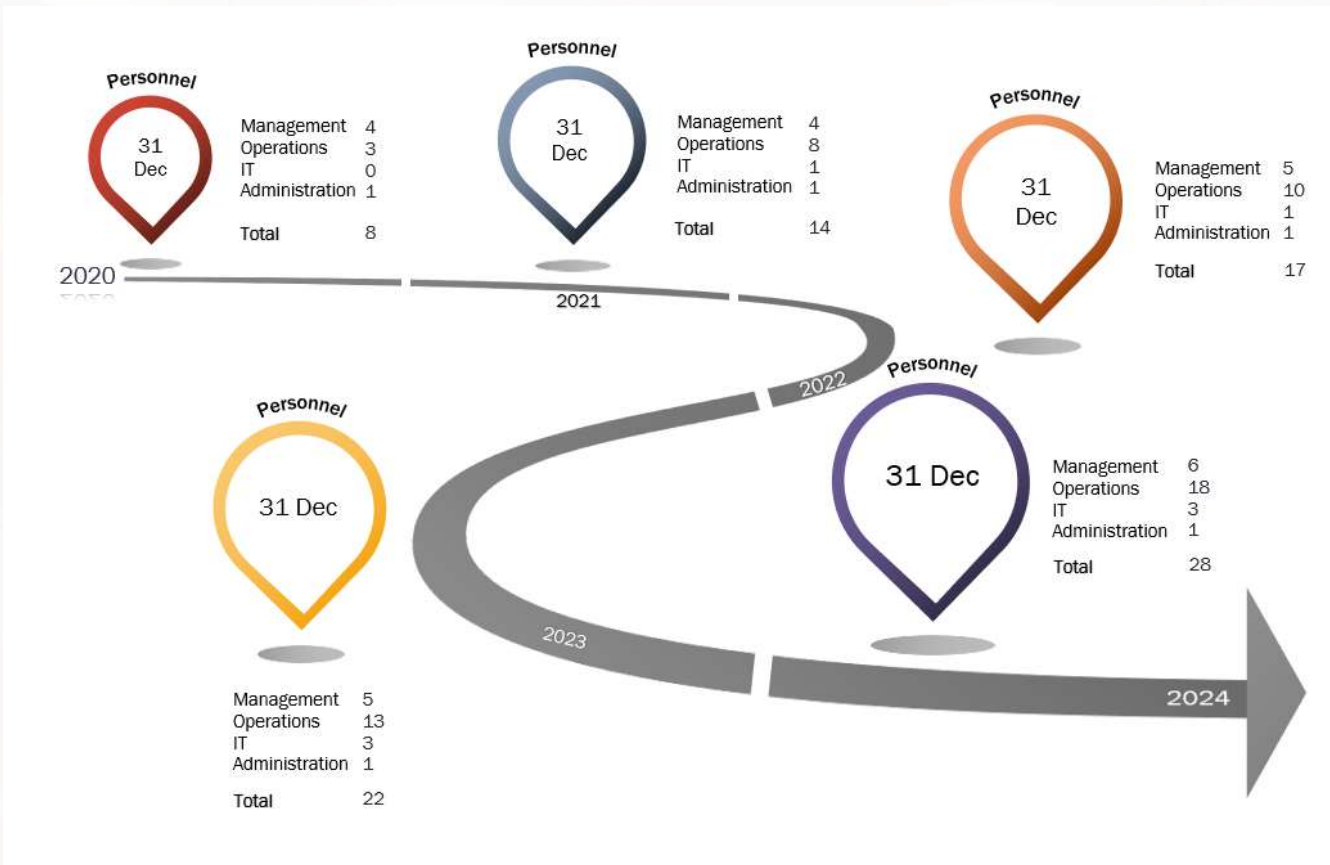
Personnel

31 Dec

| | |
|---|---|
| Management | 4 |
| Operations | 3 |
| IT | 0 |
| Administration | 1 |
| Total | 8 |

2020

Personnel

31 Dec

| | |
|---|---|
| Management | 4 |
| Operations | 8 |
| IT | 1 |
| Administration | 1 |
| Total | 14 |

2021

Personnel

31 Dec

| | |
|---|---|
| Management | 5 |
| Operations | 10 |
| IT | 1 |
| Administration | 1 |
| Total | 17 |

2022

Personnel

31 Dec

| | |
|---|---|
| Management | 5 |
| Operations | 13 |
| IT | 3 |
| Administration | 1 |
| Total | 22 |

2023

Personnel

31 Dec

| | |
|---|---|
| Management | 6 |
| Operations | 18 |
| IT | 3 |
| Administration | 1 |
| Total | 28 |

2024